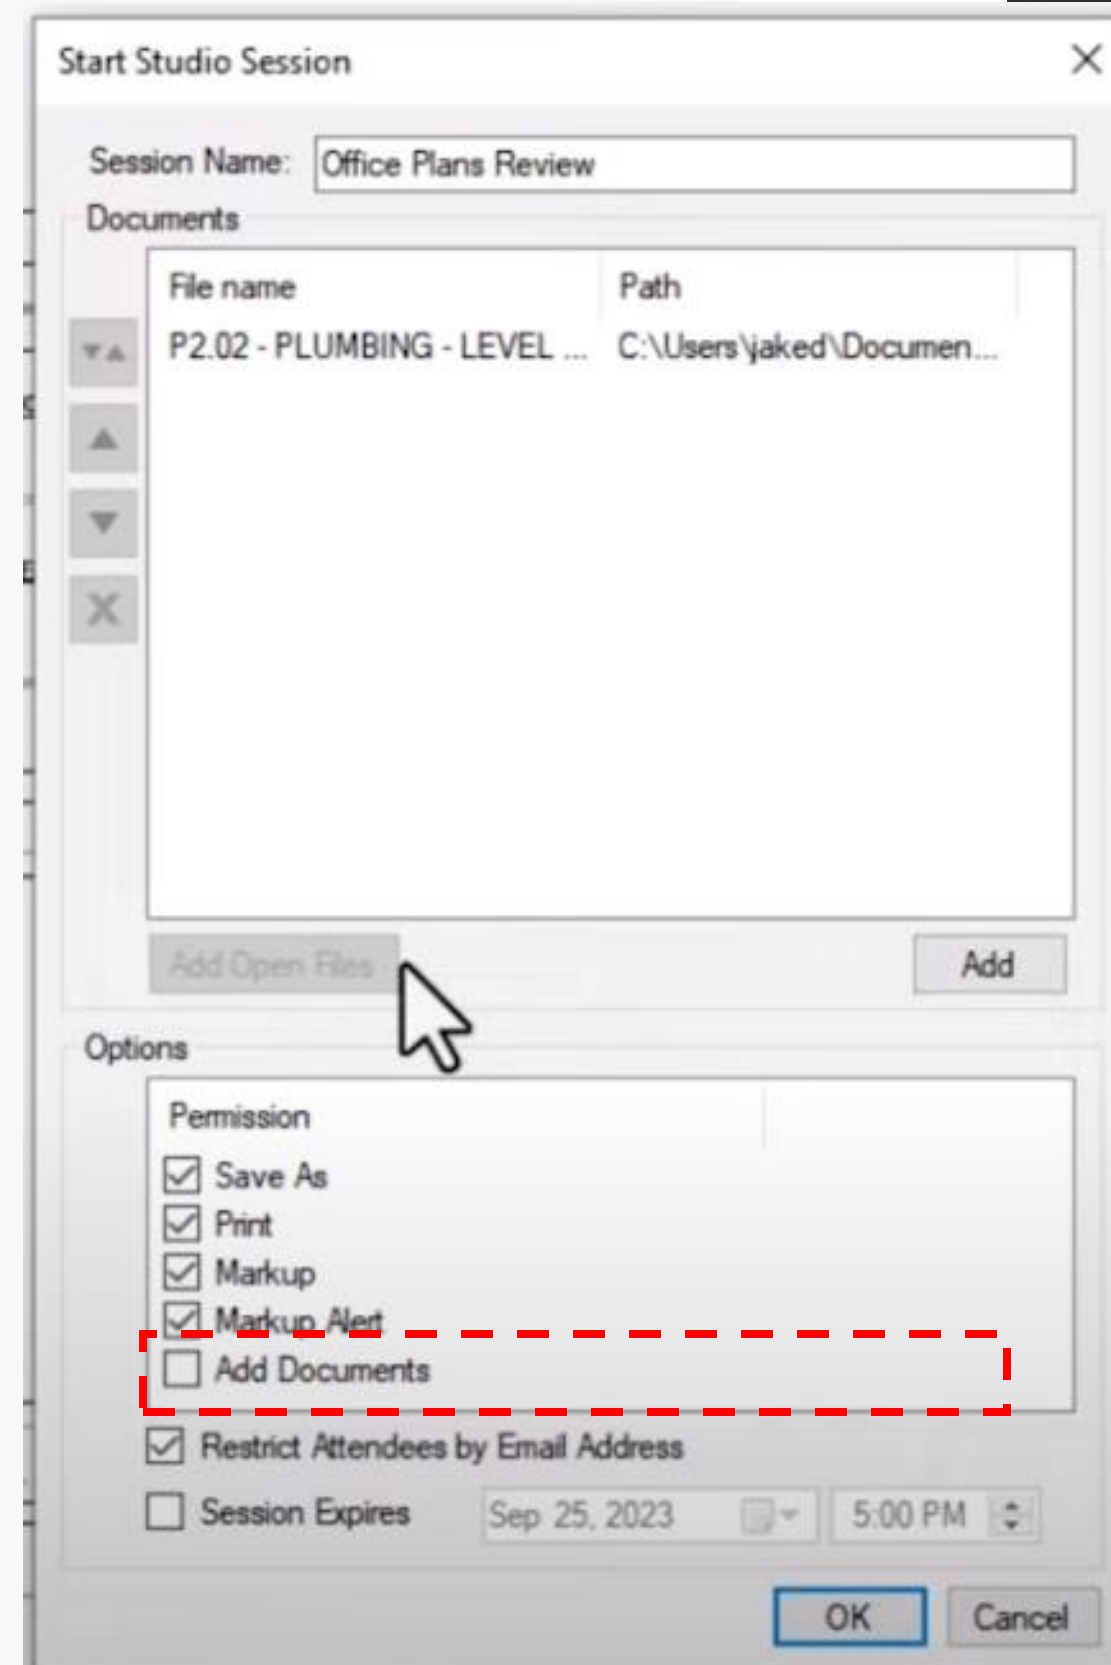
Start Studio Session

Session Name: Office Plans Review

Documents

| File name | Path |
|---|---|
| P2.02 - PLUMBING - LEVEL ... | C:\Users\jaked\Documen... |

Add Open Files

Add

Options

Permission

Save As

Print

Markup

Markup Alert

Add Documents

Restrict Attendees by Email Address

Session Expires

Sep 25, 2023

5:00 PM

OK

Cancel